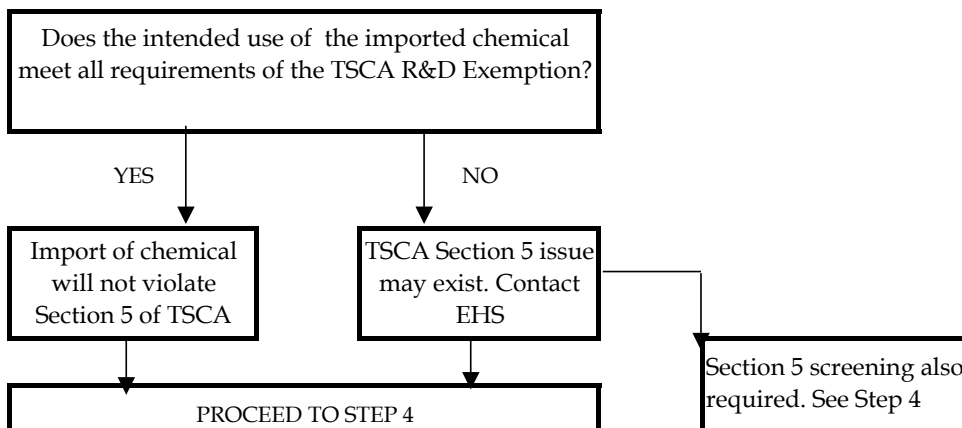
Does the intended use of the imported chemical meet all requirements of the TSCA R&D Exemption?

YES

NO

Import of chemical will not violate Section 5 of TSCA

TSCA Section 5 issue may exist. Contact EHS

Section 5 screening also required. See Step 4

PROCEED TO STEP 4